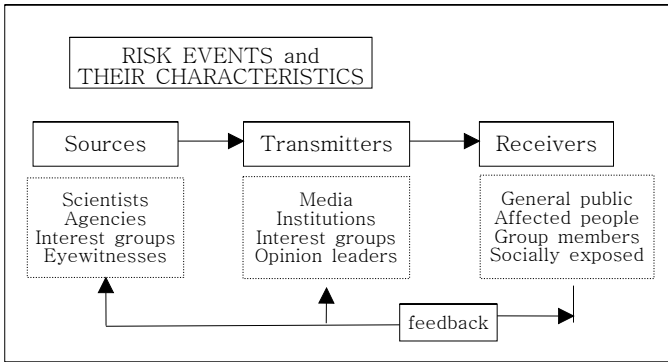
RISK EVENTS and THEIR CHARACTERISTICS

Sources

Transmitters

Receivers

Scientists
Agencies
Interest groups
Eyewitnesses

Media
Institutions
Interest groups
Opinion leaders

General public
Affected people
Group members
Socially exposed

feedback